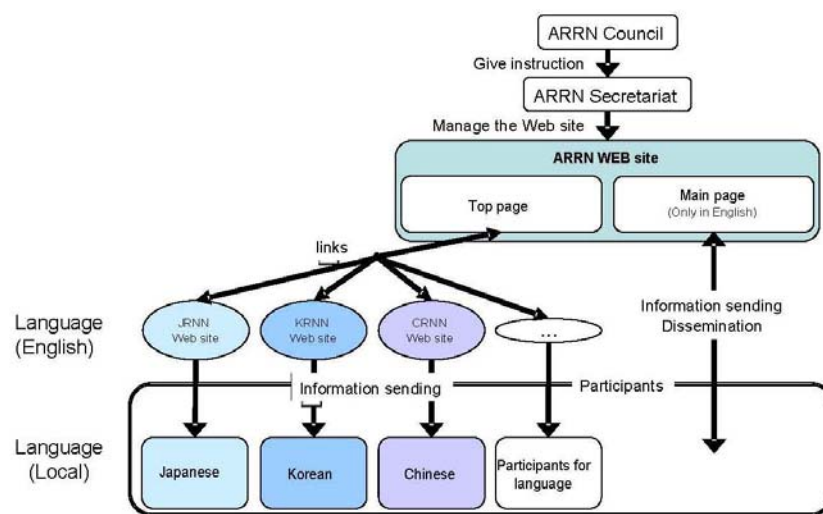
ARRN Council

Give instruction

ARRN Secretariat

Manage the Web site

ARRN WEB site

Top page

Main page
(Only in English)

links

Language
(English)

JRNN
Web site

KRNN
Web site

CRNN
Web site

...

Information sending
Dissemination

Information sending

Participants

Language
(Local)

Japanese

Korean

Chinese

Participants for language